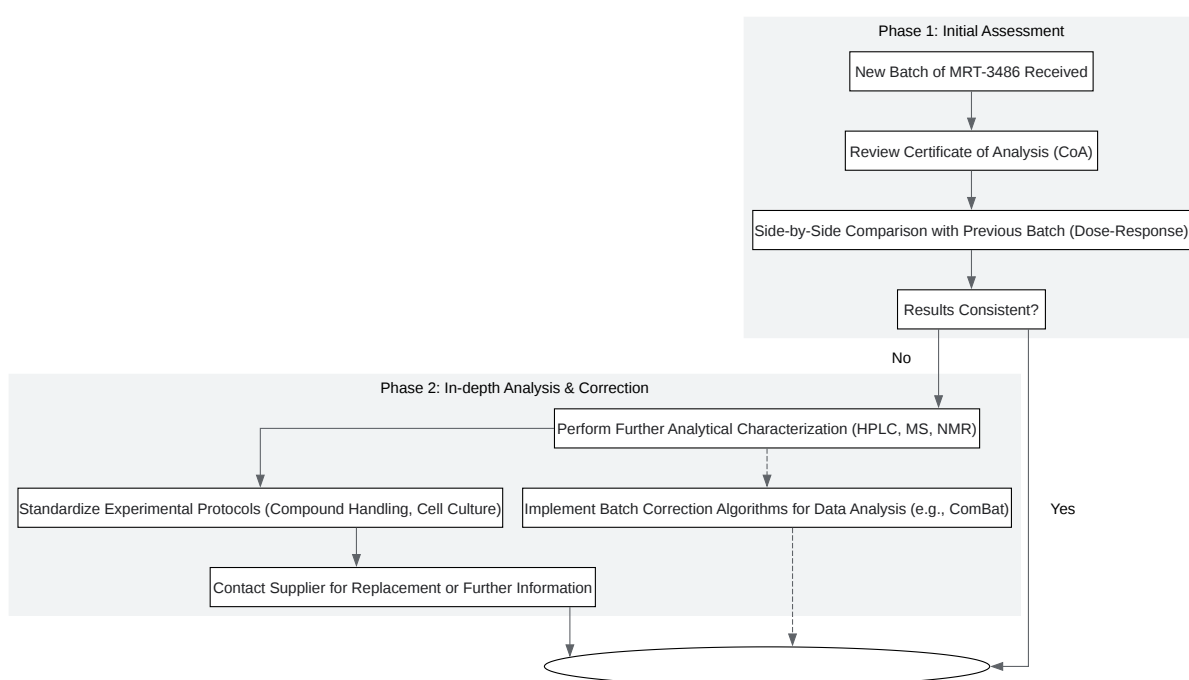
Phase 1: Initial Assessment

New Batch of MRT-3486 Received

Review Certificate of Analysis (CoA)

Side-by-Side Comparison with Previous Batch (Dose-Response)

Results Consistent?

No

Phase 2: In-depth Analysis & Correction

Perform Further Analytical Characterization (HPLC, MS, NMR)

Standardize Experimental Protocols (Compound Handling, Cell Culture)

Implement Batch Correction Algorithms for Data Analysis (e.g., ComBat)

Yes

Contact Supplier for Replacement or Further Information